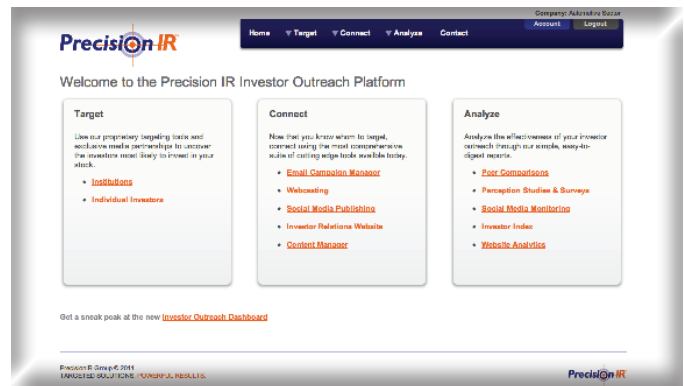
Company: Automotive Sector

Account Logout

PrecisionIR

Home Target Connect Analyze Contact

Welcome to the Precision IR Investor Outreach Platform

Target

Use our proprietary targeting tools and exclusive media partnerships to uncover the investors most likely to invest in your stock.

- Institutions
- Individual Investors

Connect

Now that you know whom to target, connect using the most comprehensive suite of cutting edge tools available today.

- Email Campaign Manager
- Webcasting
- Social Media Publishing
- Investor Relations Website
- Content Manager

Analyze

Analyze the effectiveness of your investor outreach through our simple, easy-to-digest reports.

- Peer Comparisons
- Perception Studies & Surveys
- Social Media Monitoring
- Investor Index
- Website Analytics

Get a sneak peak at the new Investor Outreach Dashboard

Precision IR Group © 2011
TARGETED SOLUTIONS. POWERFUL RESULTS.

PrecisionIR